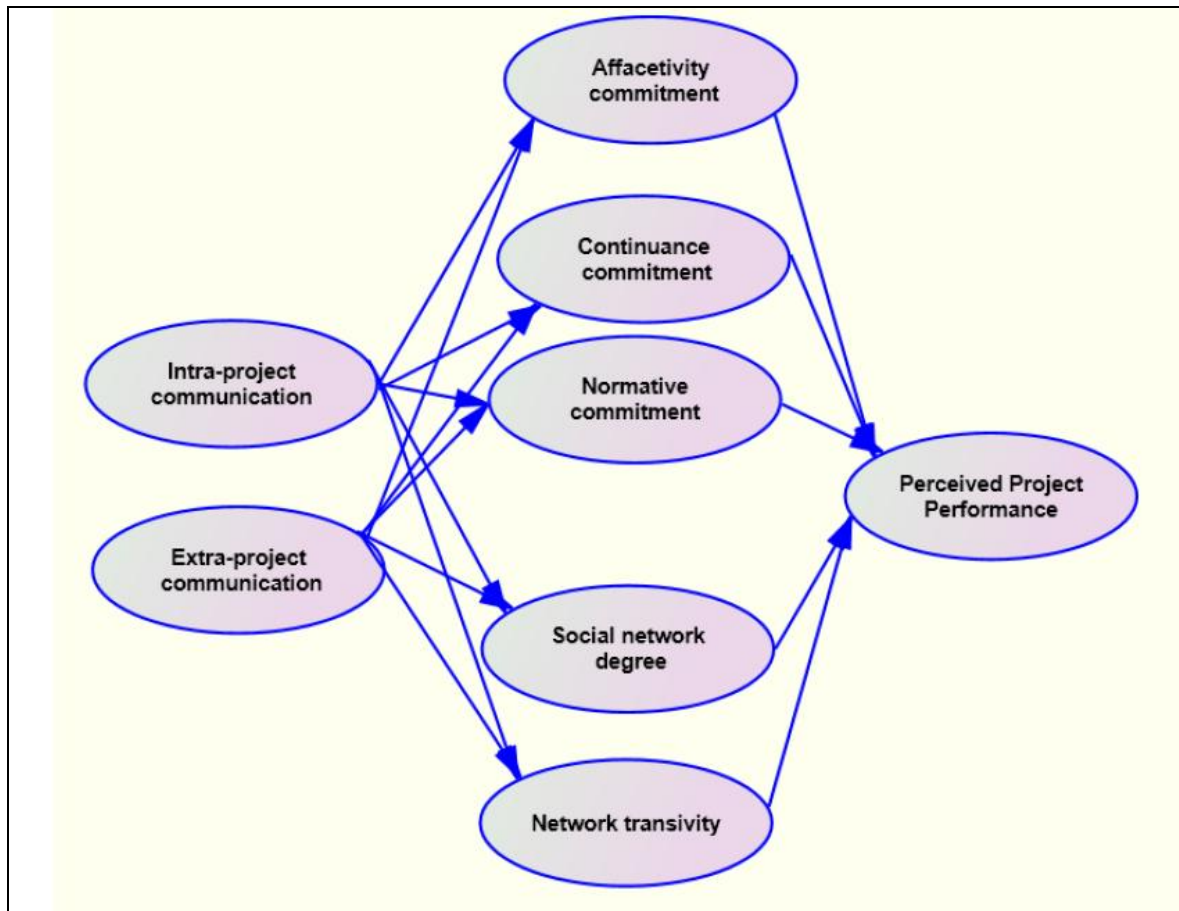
Affacetivity commitment

Continuance commitment

Intra-project communication

Normative commitment

Perceived Project Performance

Extra-project communication

Social network degree

Network transivity